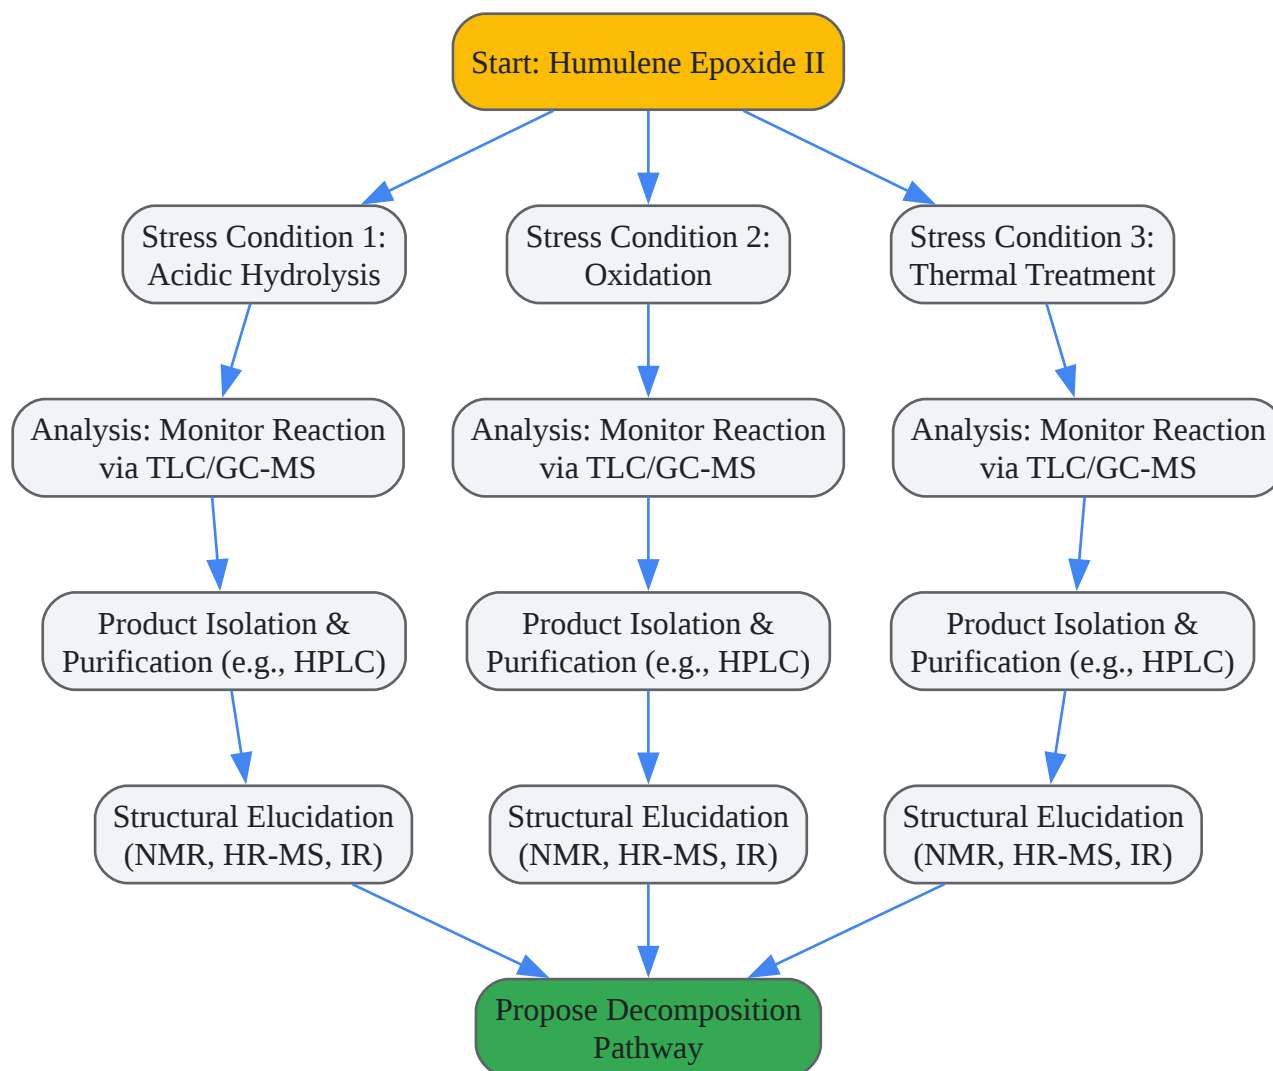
Start: Humulene Epoxide II

Stress Condition 1: Acidic Hydrolysis

Stress Condition 2: Oxidation

Stress Condition 3: Thermal Treatment

Analysis: Monitor Reaction via TLC/GC-MS

Analysis: Monitor Reaction via TLC/GC-MS

Analysis: Monitor Reaction via TLC/GC-MS

Product Isolation & Purification (e.g., HPLC)

Product Isolation & Purification (e.g., HPLC)

Product Isolation & Purification (e.g., HPLC)

Structural Elucidation (NMR, HR-MS, IR)

Structural Elucidation (NMR, HR-MS, IR)

Structural Elucidation (NMR, HR-MS, IR)

Propose Decomposition Pathway